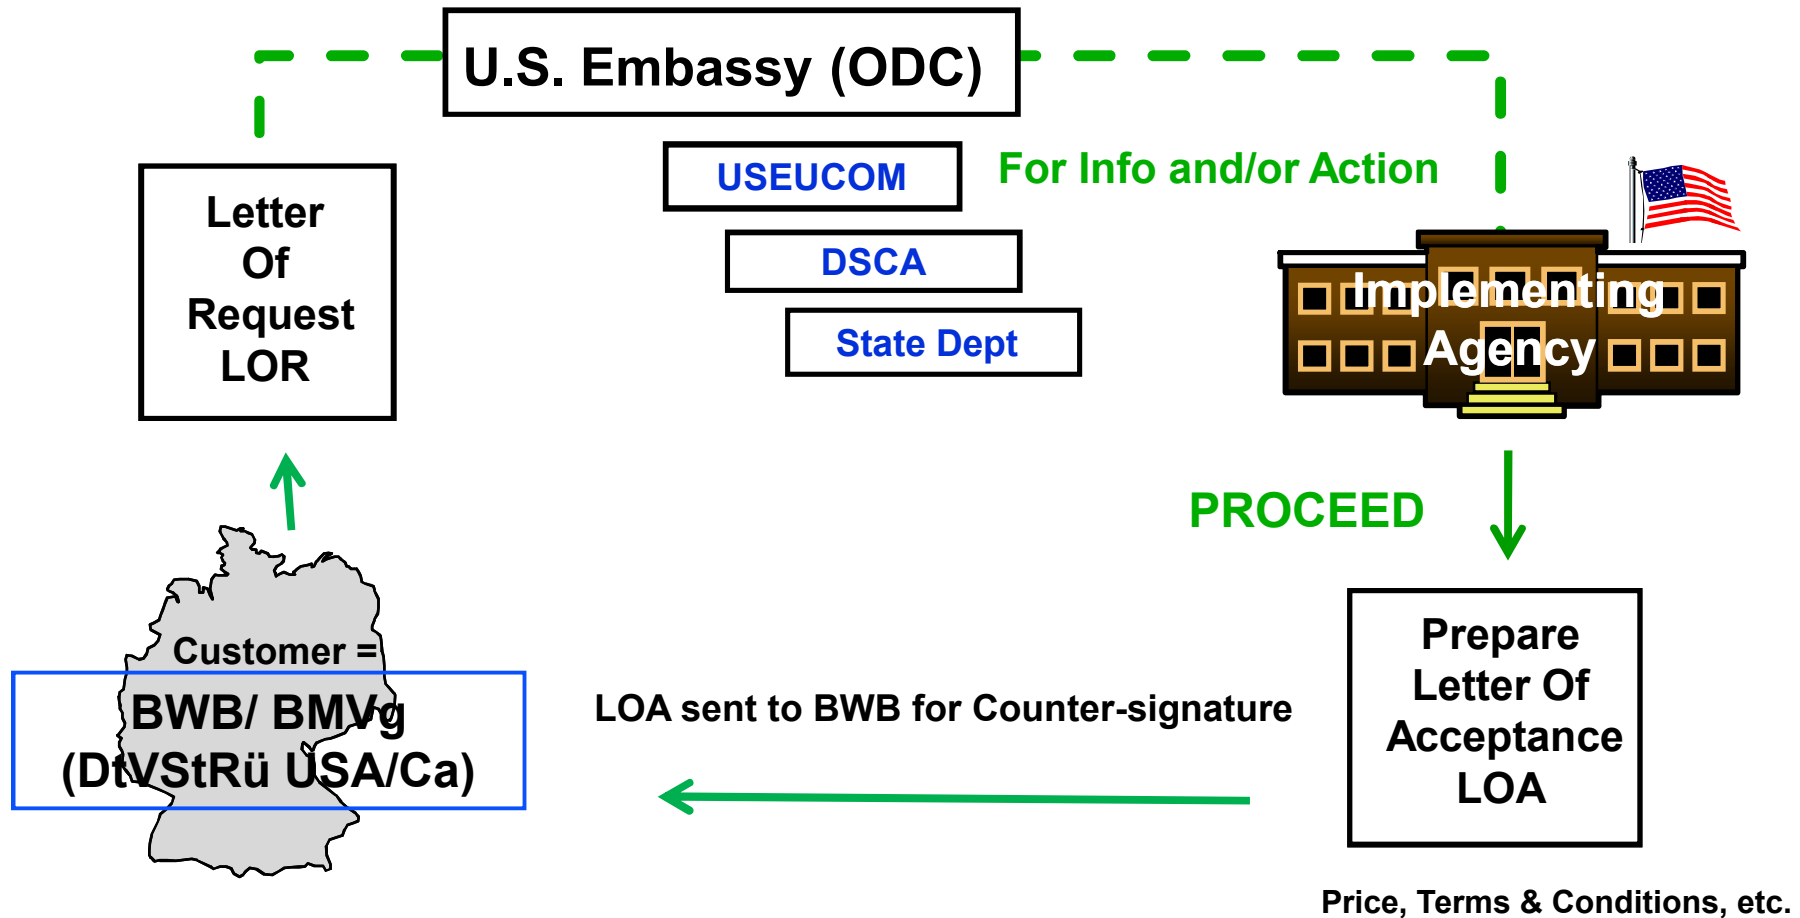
U.S. Embassy (ODC)

Letter Of Request LOR

USEUCOM

DSCA

State Dept

For Info and/or Action

Implementing Agency

PROCEED

Customer =

BWB/ BMVg (DtVStRü USA/Ca)

LOA sent to BWB for Counter-signature

Prepare Letter Of Acceptance LOA

Price, Terms & Conditions, etc.